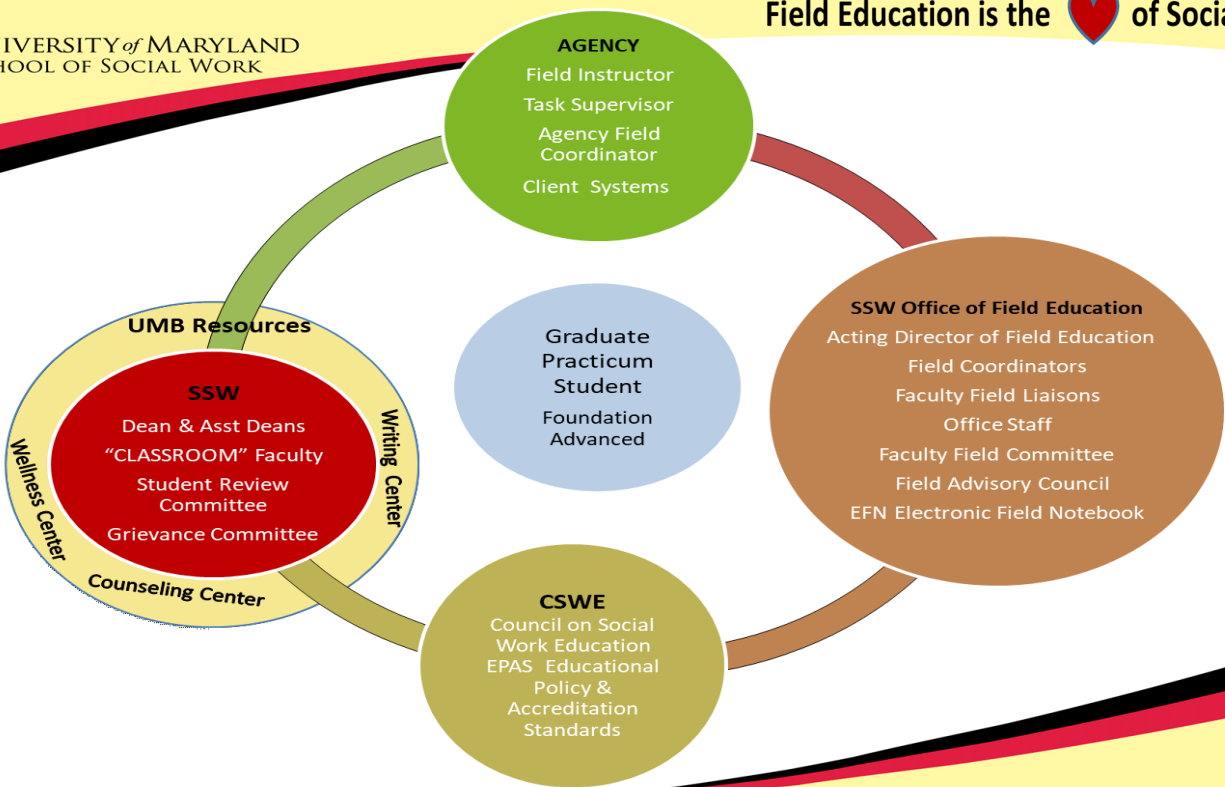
IVERSITY of MARYLAND
HOOL OF SOCIAL WORK

Field Education is the of Socia

AGENCY
Field Instructor
Task Supervisor
Agency Field Coordinator
Client Systems

UMB Resources

SSW
Dean & Asst Deans
"CLASSROOM" Faculty
Student Review Committee
Grievance Committee

Writing Center
Wellness Center
Counseling Center

Graduate Practicum Student
Foundation
Advanced

SSW Office of Field Education
Acting Director of Field Education
Field Coordinators
Faculty Field Liaisons
Office Staff
Faculty Field Committee
Field Advisory Council
EFN Electronic Field Notebook

CSWE
Council on Social Work Education
EPAS Educational Policy & Accreditation Standards